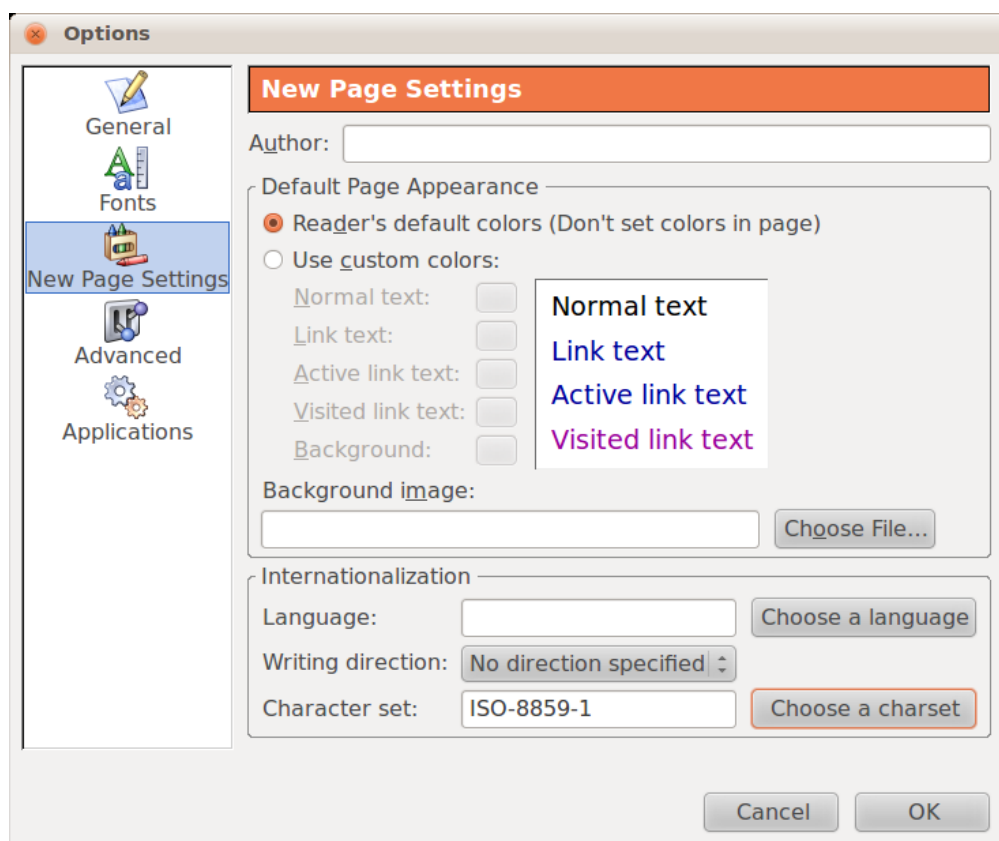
Options

General

Fonts

New Page Settings

Advanced

Applications

New Page Settings

Author:

Default Page Appearance

Reader's default colors (Don't set colors in page)

Use custom colors:

Normal text:

Link text:

Active link text:

Visited link text:

Background:

Normal text

Link text

Active link text

Visited link text

Background image:

Choose File...

Internationalization

Language:

Choose a language

Writing direction:

No direction specified

Character set:

ISO-8859-1

Choose a charset

Cancel

OK